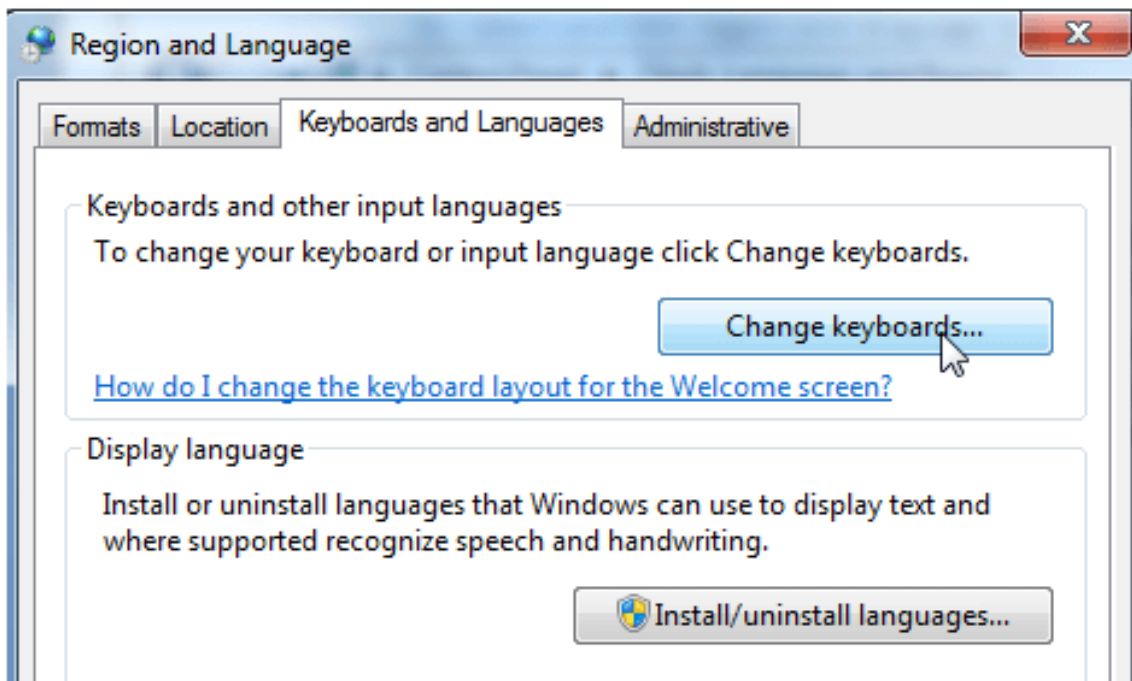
Region and Language

Formats | Location | Keyboards and Languages | Administrative

Keyboards and other input languages

To change your keyboard or input language click Change keyboards.

Change keyboards...

How do I change the keyboard layout for the Welcome screen?

Display language

Install or uninstall languages that Windows can use to display text and where supported recognize speech and handwriting.

Install/uninstall languages...